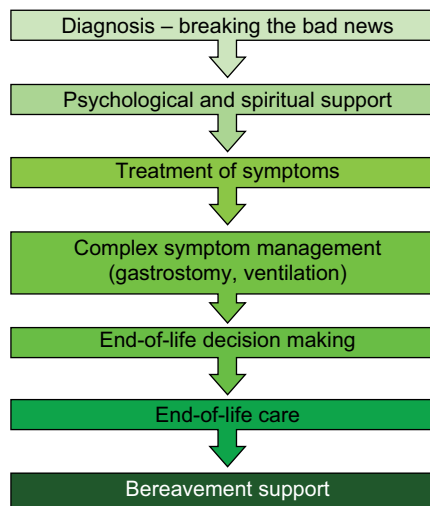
Diagnosis – breaking the bad news

Psychological and spiritual support

Treatment of symptoms

Complex symptom management (gastrostomy, ventilation)

End-of-life decision making

End-of-life care

Bereavement support